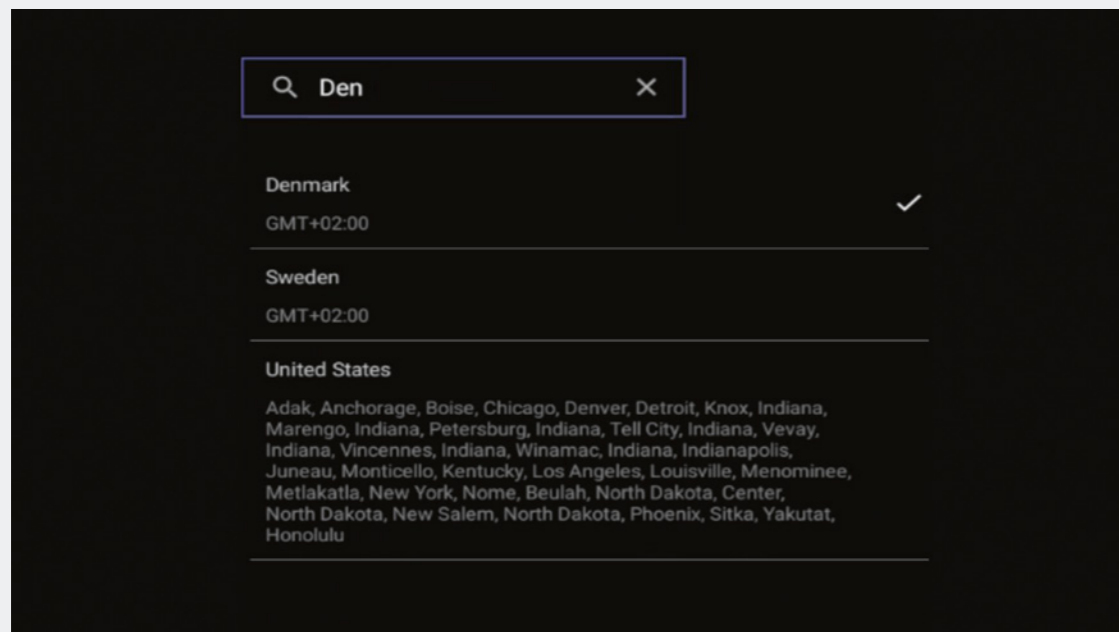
Den

Denmark

GMT+02:00

Sweden

GMT+02:00

United States

Adak, Anchorage, Boise, Chicago, Denver, Detroit, Knox, Indiana, Marengo, Indiana, Petersburg, Indiana, Tell City, Indiana, Vevay, Indiana, Vincennes, Indiana, Winamac, Indiana, Indianapolis, Juneau, Monticello, Kentucky, Los Angeles, Louisville, Menominee, Metlakatla, New York, Nome, Beulah, North Dakota, Center, North Dakota, New Salem, North Dakota, Phoenix, Sitka, Yakutat, Honolulu